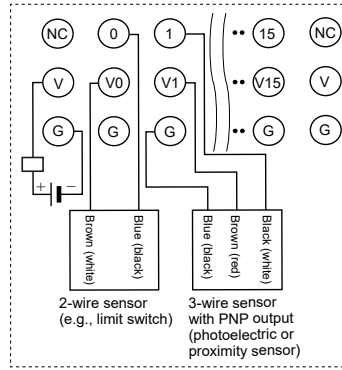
NC 0 1 •• 15 NC

V V0 V1 •• V15 V

G G G •• G G

+ −

Brown (white)
Blue (black)

Blue (black)
Brown (red)
Black (white)

2-wire sensor (e.g., limit switch)

3-wire sensor with PNP output (photoelectric or proximity sensor)